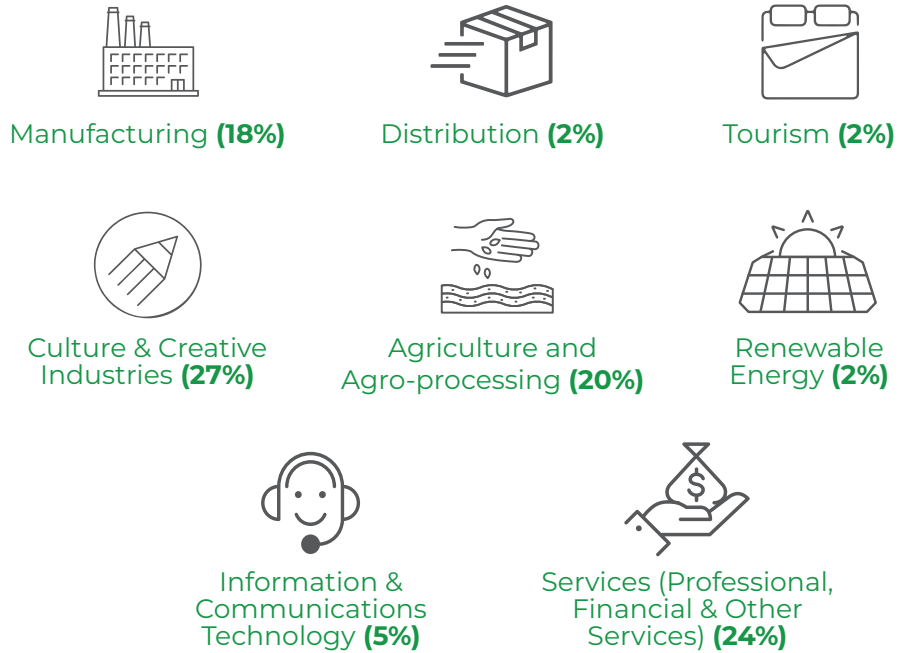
Manufacturing **(18%)**

Distribution **(2%)**

Tourism **(2%)**

Culture & Creative Industries **(27%)**

Agriculture and Agro-processing **(20%)**

Renewable Energy **(2%)**

Information & Communications Technology **(5%)**

$

Services (Professional, Financial & Other Services) **(24%)**